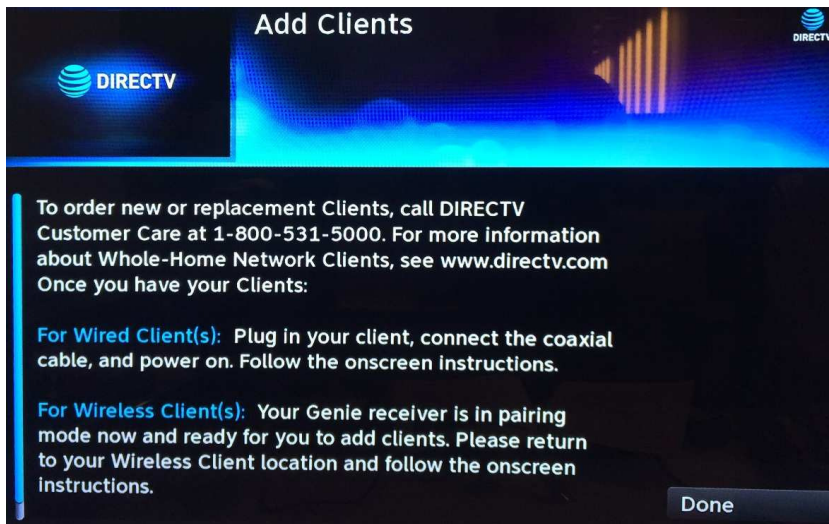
Add Clients

DIRECTV

DIRECTV

To order new or replacement Clients, call DIRECTV Customer Care at 1-800-531-5000. For more information about Whole-Home Network Clients, see www.directv.com Once you have your Clients:

For Wired Client(s): Plug in your client, connect the coaxial cable, and power on. Follow the onscreen instructions.

For Wireless Client(s): Your Genie receiver is in pairing mode now and ready for you to add clients. Please return to your Wireless Client location and follow the onscreen instructions.

Done